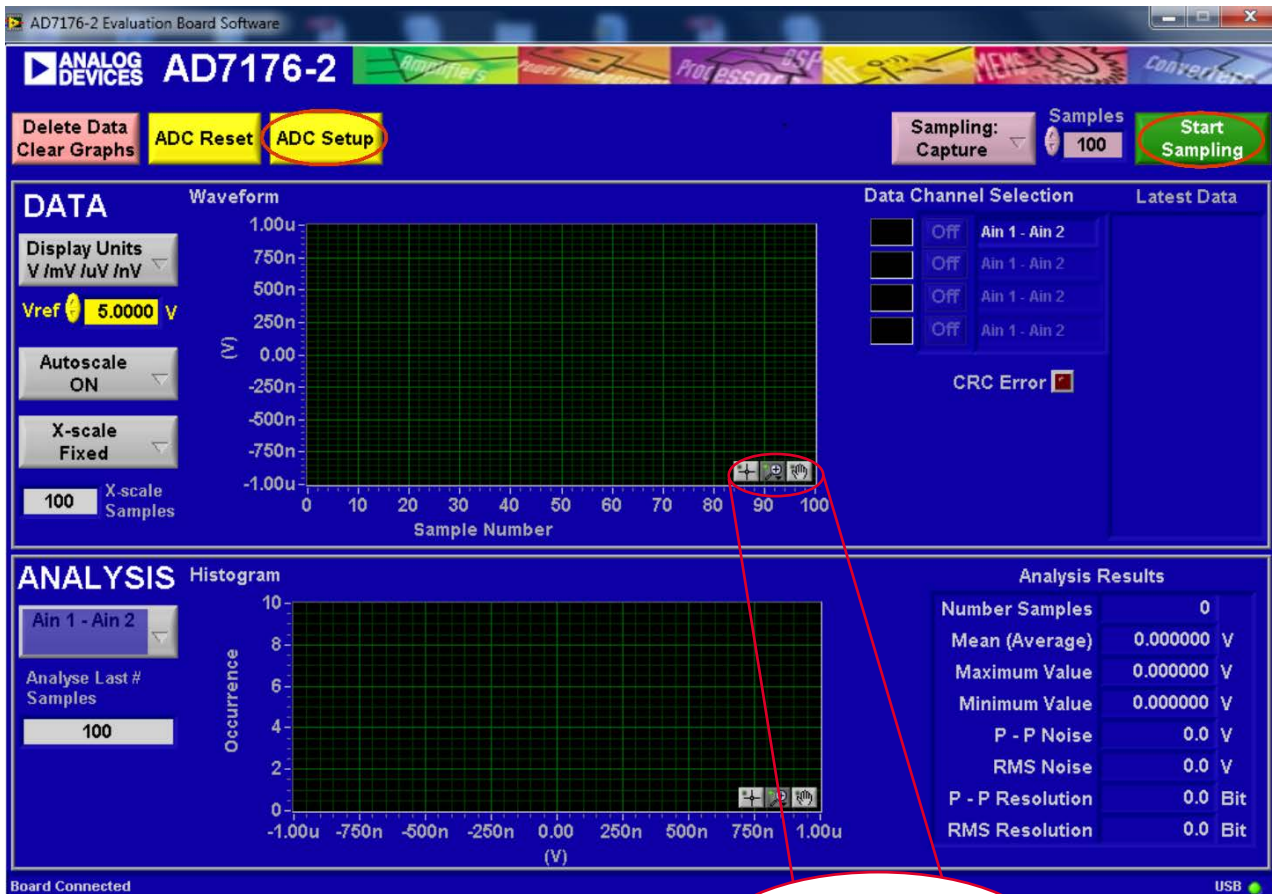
AD7176-2 Evaluation Board Software

ANALOG DEVICES AD7176-2 Amplifiers Power Management Processors DSP RF MEMS Converters

Delete Data Clear Graphs
ADC Reset
ADC Setup
Sampling: Capture
Samples
100
Start Sampling

DATA
Waveform
Display Units V /mV /uV /nV
Vref 5.0000 V
Autoscale ON
X-scale Fixed
100 X-scale Samples

1.00u
750n
500n
250n
0.00
-250n
-500n
-750n
-1.00u
(V)
0 10 20 30 40 50 60 70 80 90 100
Sample Number

Data Channel Selection
Off Ain 1 - Ain 2
Off Ain 1 - Ain 2
Off Ain 1 - Ain 2
Off Ain 1 - Ain 2
CRC Error

Latest Data

ANALYSIS
Histogram
Ain 1 - Ain 2
Analyse Last # Samples
100

10
8
6
4
2
0
Occurrence
-1.00u -750n -500n -250n 0.00 250n 500n 750n 1.00u
(V)

Analysis Results
| | | |
|---|---|---|
| Number Samples | 0 | |
| Mean (Average) | 0.000000 | V |
| Maximum Value | 0.000000 | V |
| Minimum Value | 0.000000 | V |
| P - P Noise | 0.0 | V |
| RMS Noise | 0.0 | V |
| P - P Resolution | 0.0 | Bit |
| RMS Resolution | 0.0 | Bit |

Board Connected
USB